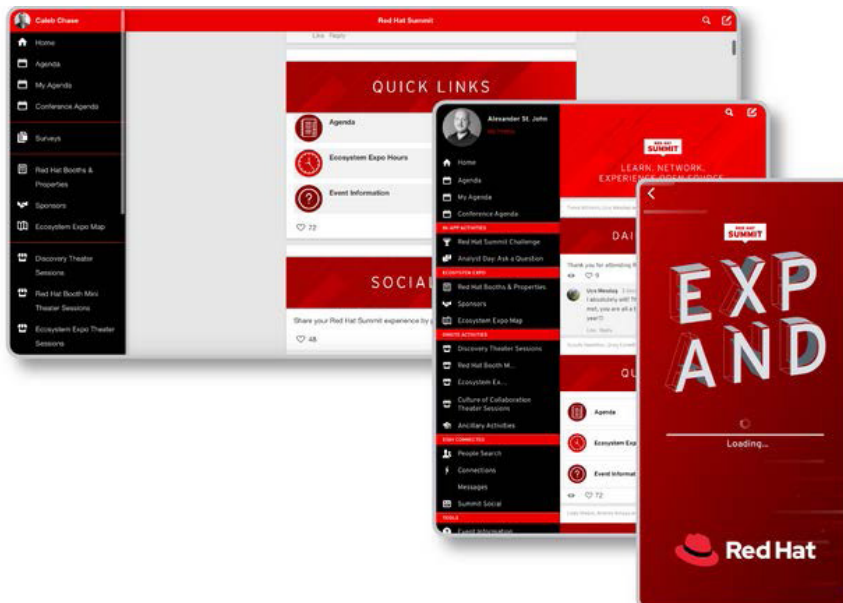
Caleb Chase
Red Hat Summit
Home
Agenda
My Agenda
Conference Agenda
Surveys
Red Hat Booths & Properties
Sponsors
Ecosystem Expo Map
Discovery Theater Sessions
Red Hat Booth Mini Theater Sessions
Ecosystem Expo Theater Sessions
Like Reply
QUICK LINKS
Agenda
Ecosystem Expo Hours
Event Information
72
SOCIAL
Share your Red Hat Summit experience by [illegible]
48

Alexander St. John
Home
Agenda
My Agenda
Conference Agenda
IN APP ACTIVITIES
Red Hat Summit Challenge
Analyst Day: Ask a Question
ECOSYSTEM EXPO
Red Hat Booths & Properties
Sponsors
Ecosystem Expo Map
ONSITE ACTIVITIES
Discovery Theater Sessions
Red Hat Booth M...
Ecosystem Ex...
Culture of Collaboration Theater Sessions
Ancillary Activities
STAY CONNECTED
People Search
Connections
Messages
Summit Social
TOOLS
Event Information
RED HAT SUMMIT
LEARN. NETWORK. EXPERIENCE OPEN SOURCE.
DAI
Thank you for attending R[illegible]
9
I absolutely will! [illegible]
Like Reply
QU
Agenda
Ecosystem Exp
Event Informat
72

RED HAT SUMMIT
EXP AND
Loading...
Red Hat